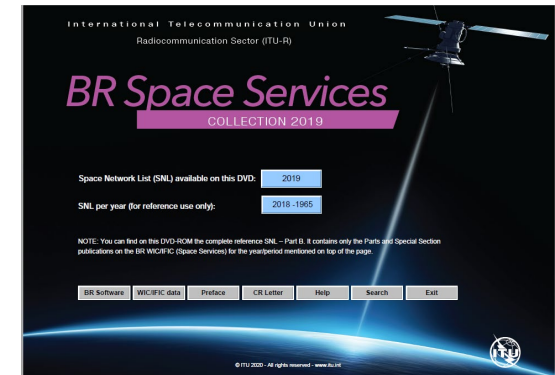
International Telecommunication Union
Radiocommunication Sector (ITU-R)

BR Space Services
COLLECTION 2019

Space Network List (SNL) available on this DVD: 2019

SNL per year (for reference use only): 2018 -1965

NOTE: You can find on this DVD-ROM the complete reference SNL – Part B. It contains only the Parts and Special Section publications on the BR WIC/IFIC (Space Services) for the year/period mentioned on top of the page.

BR Software | WIC/IFIC data | Preface | CR Letter | Help | Search | Exit

© ITU 2020 - All rights reserved - www.itu.int

ITU